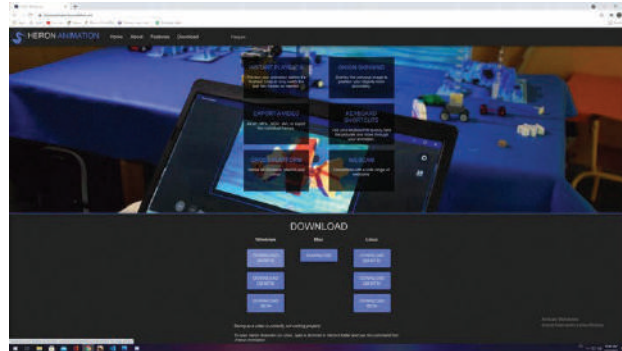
HERON ANIMATION Home About Features Download

INSTANT PLAYBACK

ONION SKINNING

EXPORT A VIDEO

KEYBOARD SHORTCUTS

DISCORD WEBCAM

WEBCAM

DOWNLOAD

Windows

Mac

Linux

DOWNLOAD

DOWNLOAD

DOWNLOAD

DOWNLOAD

DOWNLOAD

DOWNLOAD

DOWNLOAD